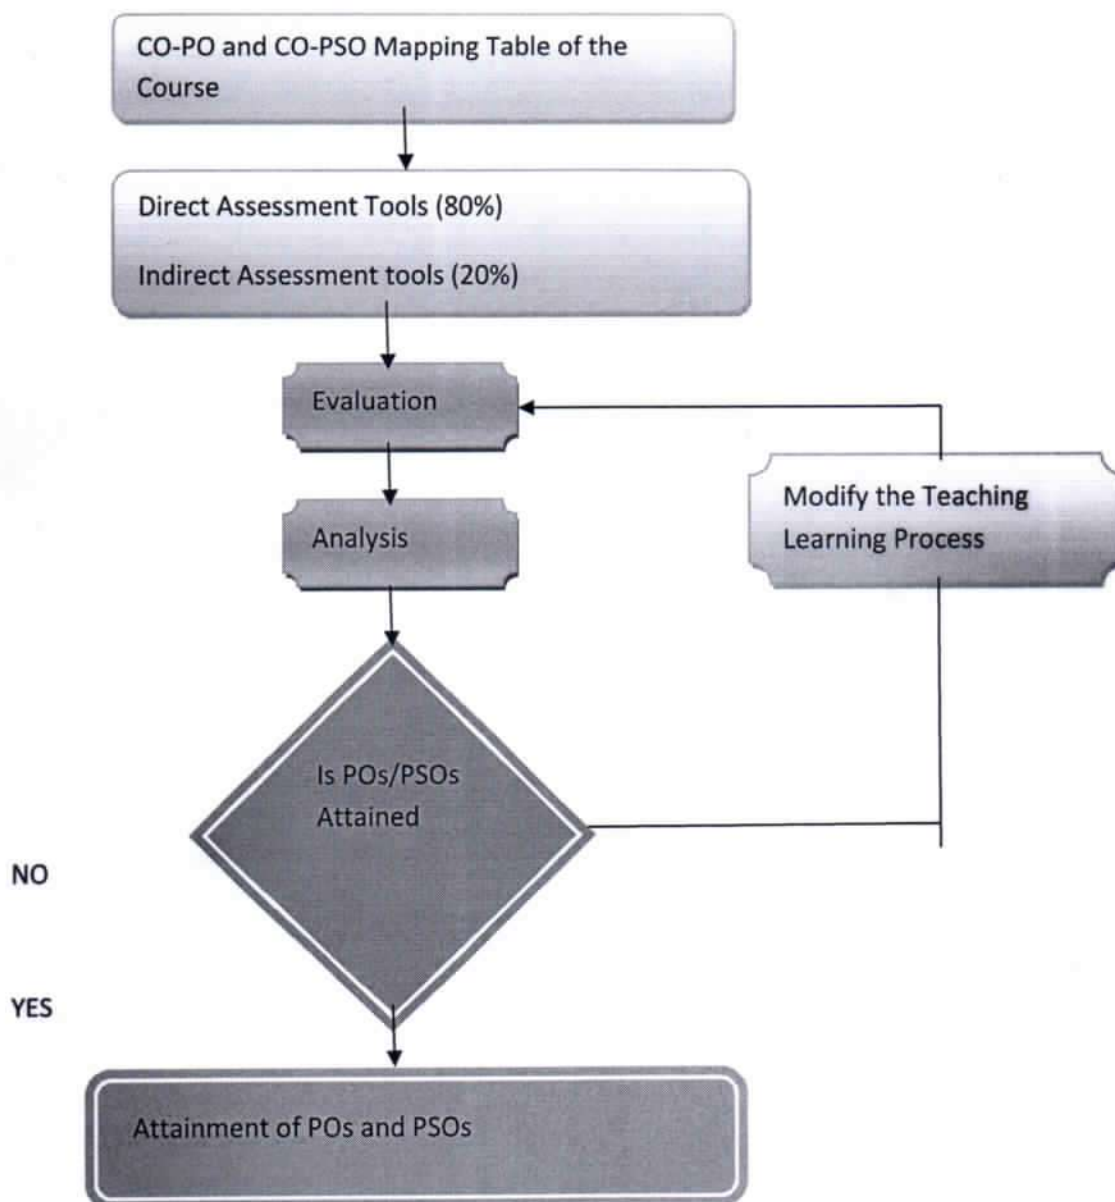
CO-PO and CO-PSO Mapping Table of the Course

Direct Assessment Tools (80%)

Indirect Assessment tools (20%)

Evaluation

Modify the Teaching Learning Process

Analysis

Is POs/PSOs Attained

NO

YES

Attainment of POs and PSOs